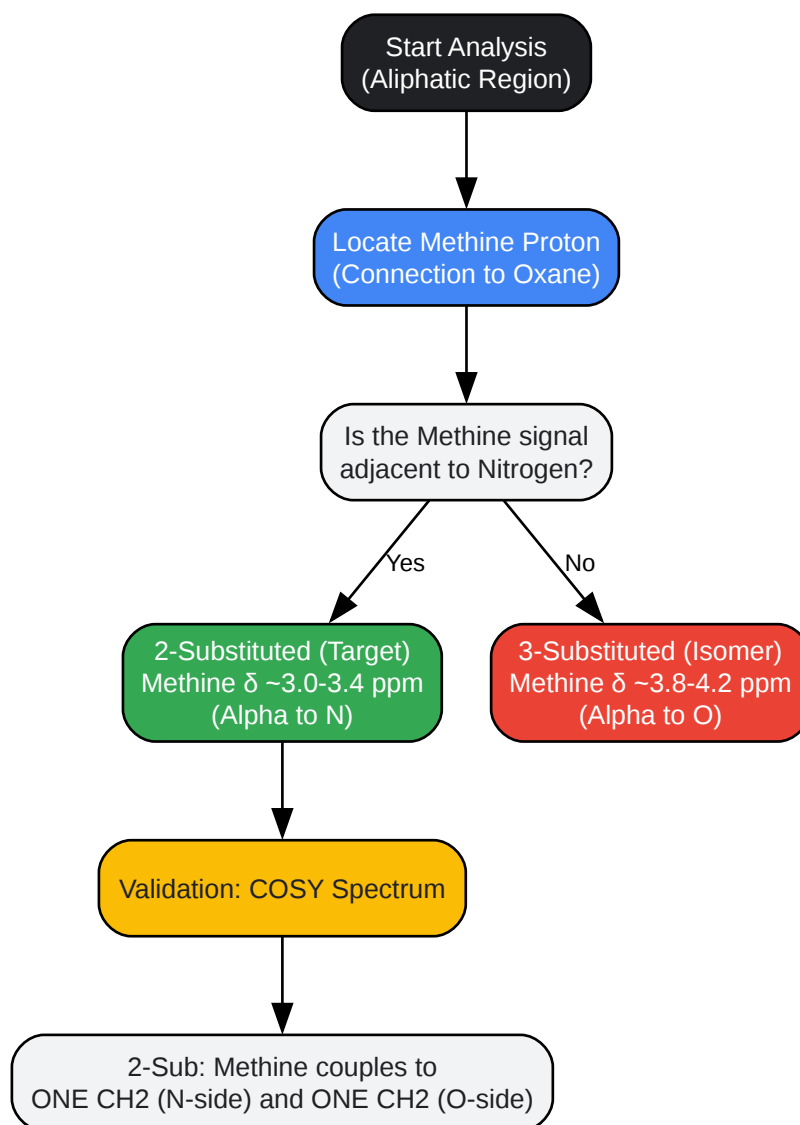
Start Analysis
(Aliphatic Region)

Locate Methine Proton
(Connection to Oxane)

Is the Methine signal
adjacent to Nitrogen?

Yes

No

2-Substituted (Target)
Methine δ ~3.0-3.4 ppm
(Alpha to N)

3-Substituted (Isomer)
Methine δ ~3.8-4.2 ppm
(Alpha to O)

Validation: COSY Spectrum

2-Sub: Methine couples to
ONE CH2 (N-side) and ONE CH2 (O-side)